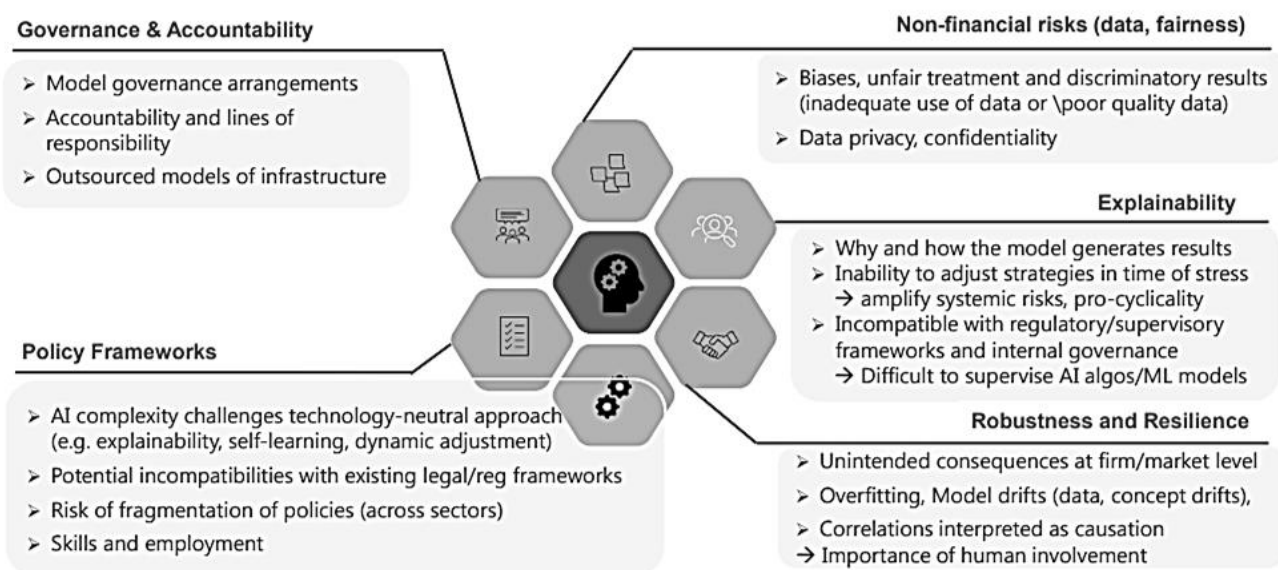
Governance & Accountability

➢ Model governance arrangements
➢ Accountability and lines of responsibility
➢ Outsourced models of infrastructure

Non-financial risks (data, fairness)

➢ Biases, unfair treatment and discriminatory results (inadequate use of data or \poor quality data)
➢ Data privacy, confidentiality

Explainability

➢ Why and how the model generates results
➢ Inability to adjust strategies in time of stress → amplify systemic risks, pro-cyclicality
➢ Incompatible with regulatory/supervisory frameworks and internal governance → Difficult to supervise AI algos/ML models

Policy Frameworks

➢ AI complexity challenges technology-neutral approach (e.g. explainability, self-learning, dynamic adjustment)
➢ Potential incompatibilities with existing legal/reg frameworks
➢ Risk of fragmentation of policies (across sectors)
➢ Skills and employment

Robustness and Resilience

➢ Unintended consequences at firm/market level
➢ Overfitting, Model drifts (data, concept drifts),
➢ Correlations interpreted as causation
→ Importance of human involvement